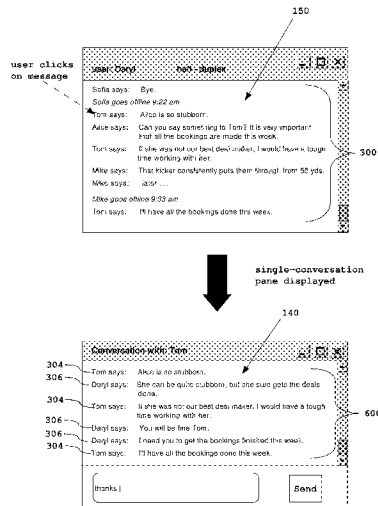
150

user clicks on message

user: Daryl	bad - duplex

Sofia says:	Bye.
Sofia goes offline 9:22 am
Tom says:	Also is so stubborn.
Alice says:	Can you say something to Tom? It is very important that all the bookings are made this week.
Tom says:	If she was not our best deal maker, I would have a tough time working with her.
Mike says:	That kicker consistently puts them through from 55 yds.
Mike says:	later ...
Mike goes offline 9:33 am
Tom says:	I'll have all the bookings done this week.

300

single-conversation pane displayed

140

Conversation with: Tom

304	Tom says:	Also is so stubborn.
306	Daryl says:	She can be quite stubborn, but she sure gets the deals done.
304	Tom says:	If she was not our best deal maker, I would have a tough time working with her.
306	Daryl says:	You will be fine Tom.
306	Daryl says:	I need you to get the bookings finished this week.
304	Tom says:	I'll have all the bookings done this week.

600

thanks |

Send